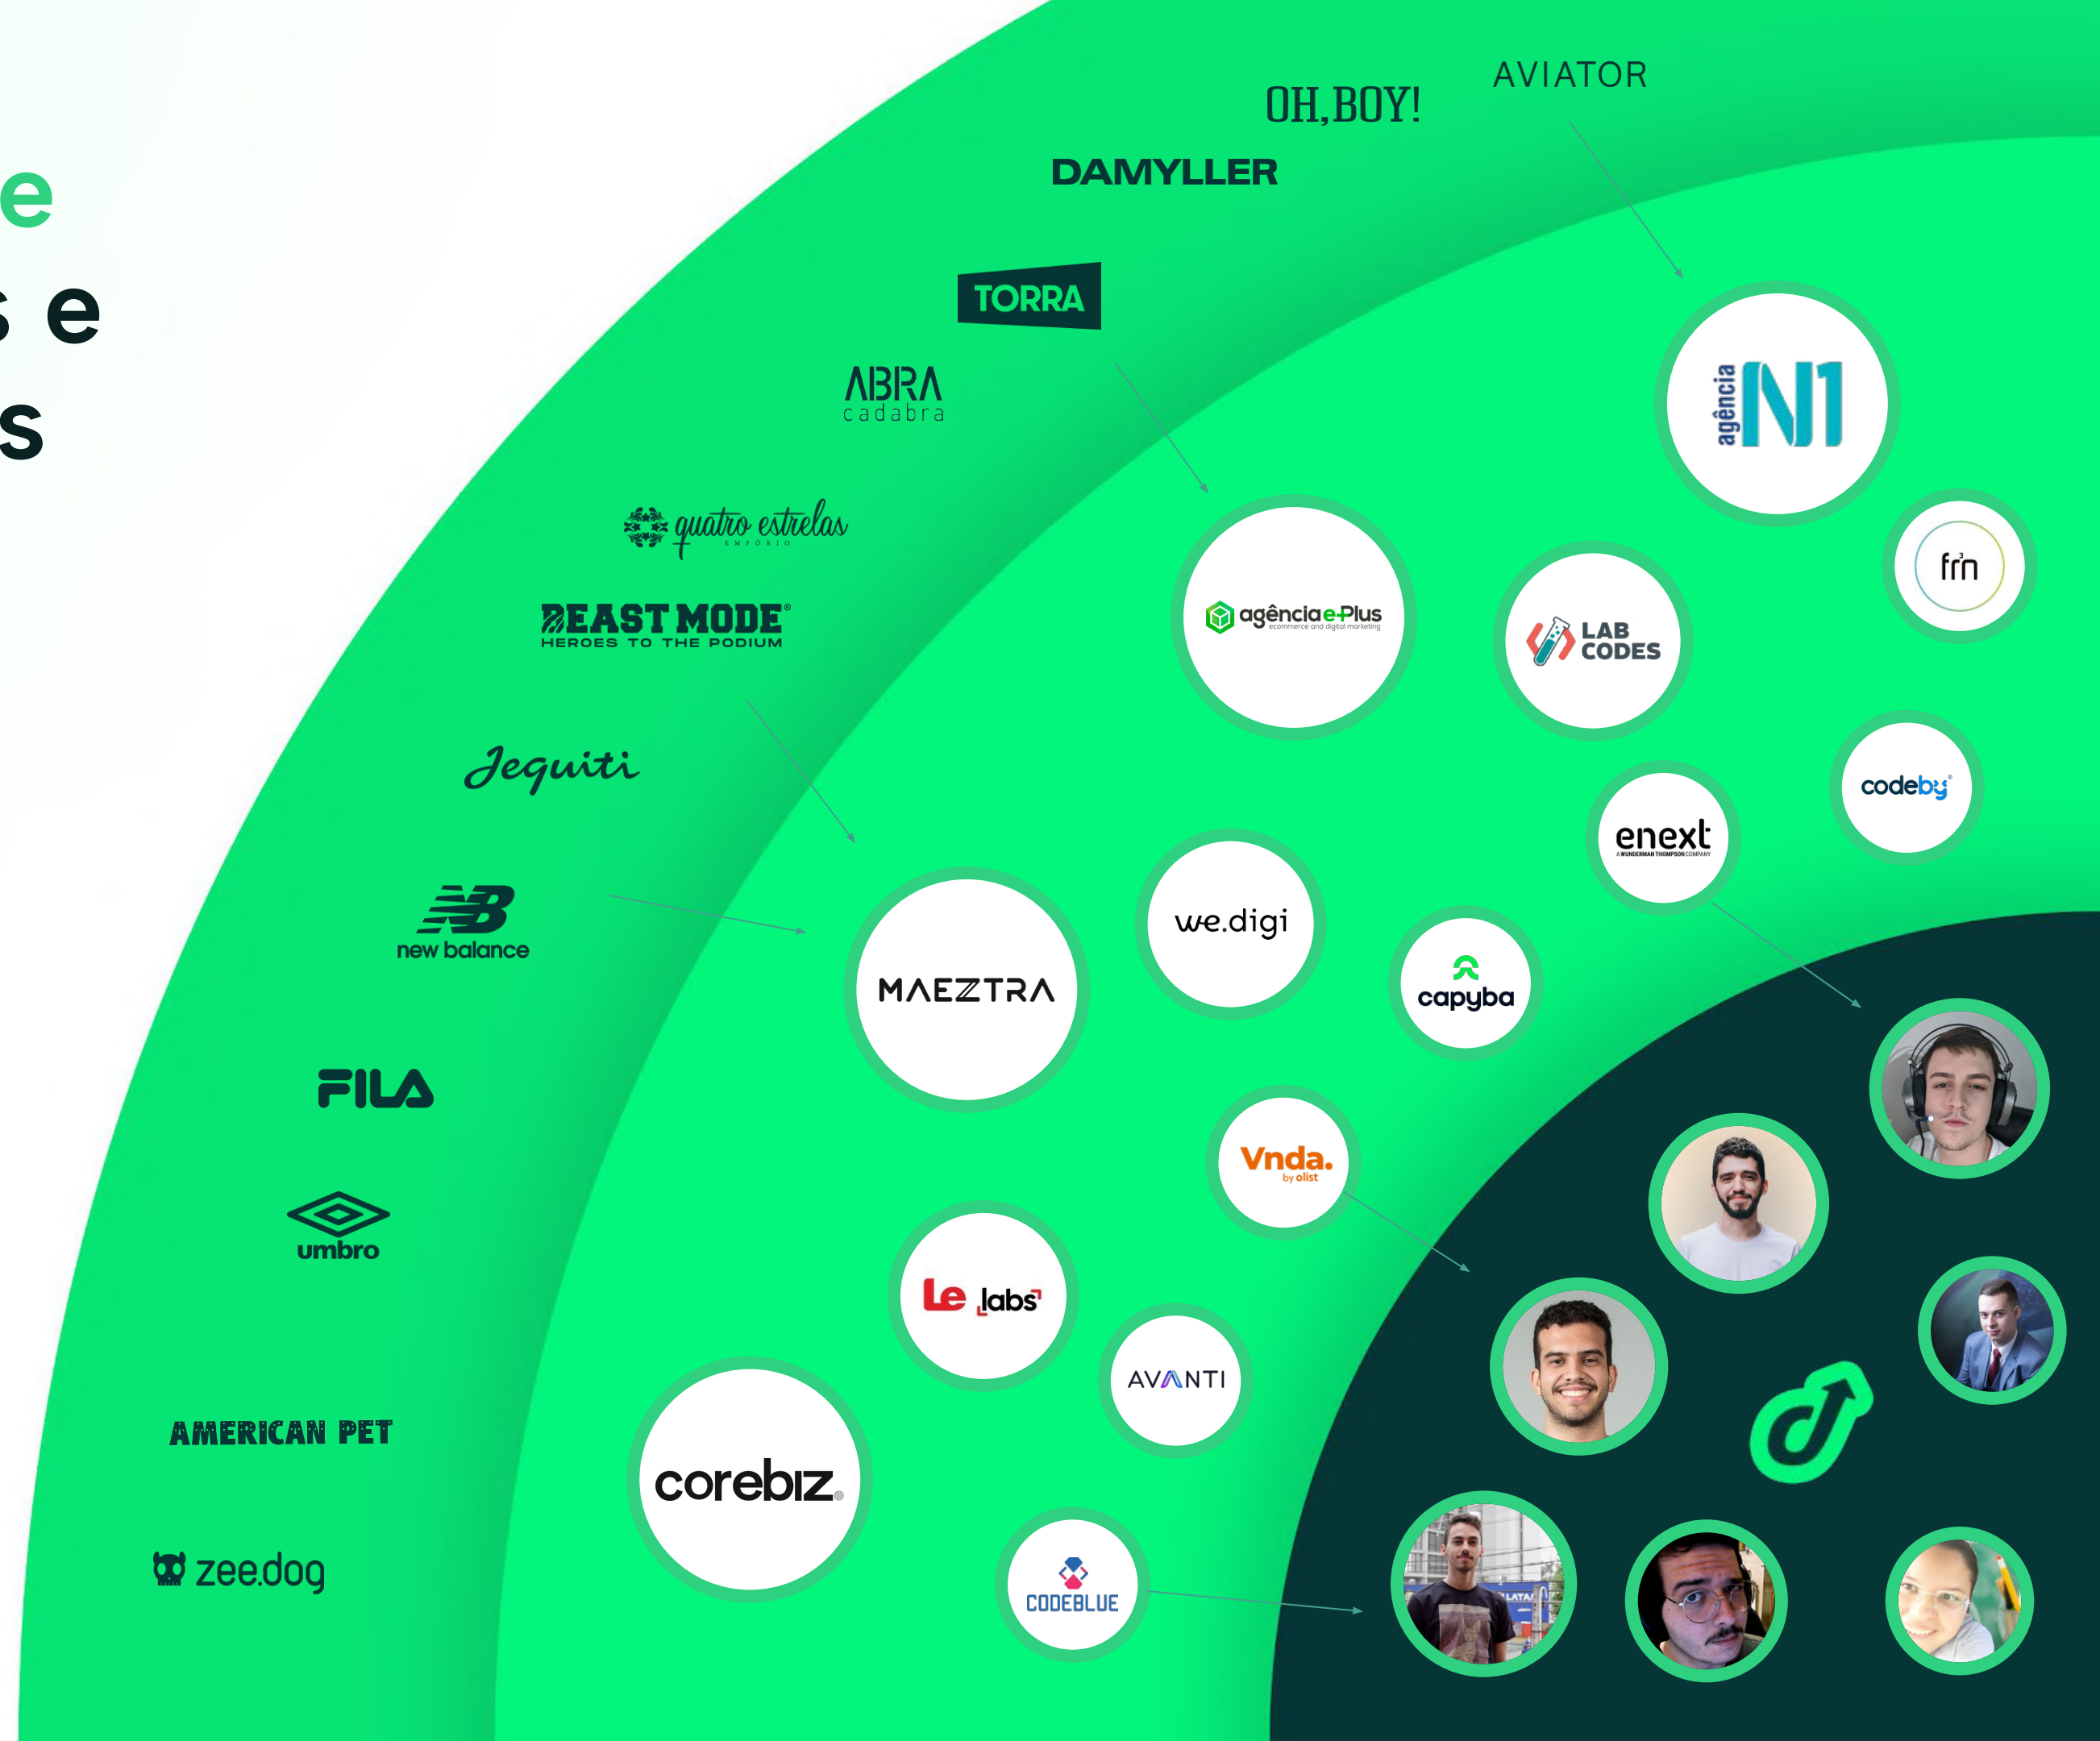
e
s e
s

AVIATOR
OH,BOY!
DAMYLLER
TORRA
ABRA cadabra
quatro estrelas EMPÓRIO
BEAST MODE® HEROES TO THE PODIUM
Jequiti
new balance
FILA
umbro
AMERICAN PET
zee.dog

agência N1
frn
agência e-Plus ecommerce and digital marketing
LAB CODES
codeby
enext A WUNDERMAN THOMPSON COMPANY
we.digi
capyba
MAEZTRA
Vnda. by olist
Le labs
AVANTI
corebiz.
CODEBLUE